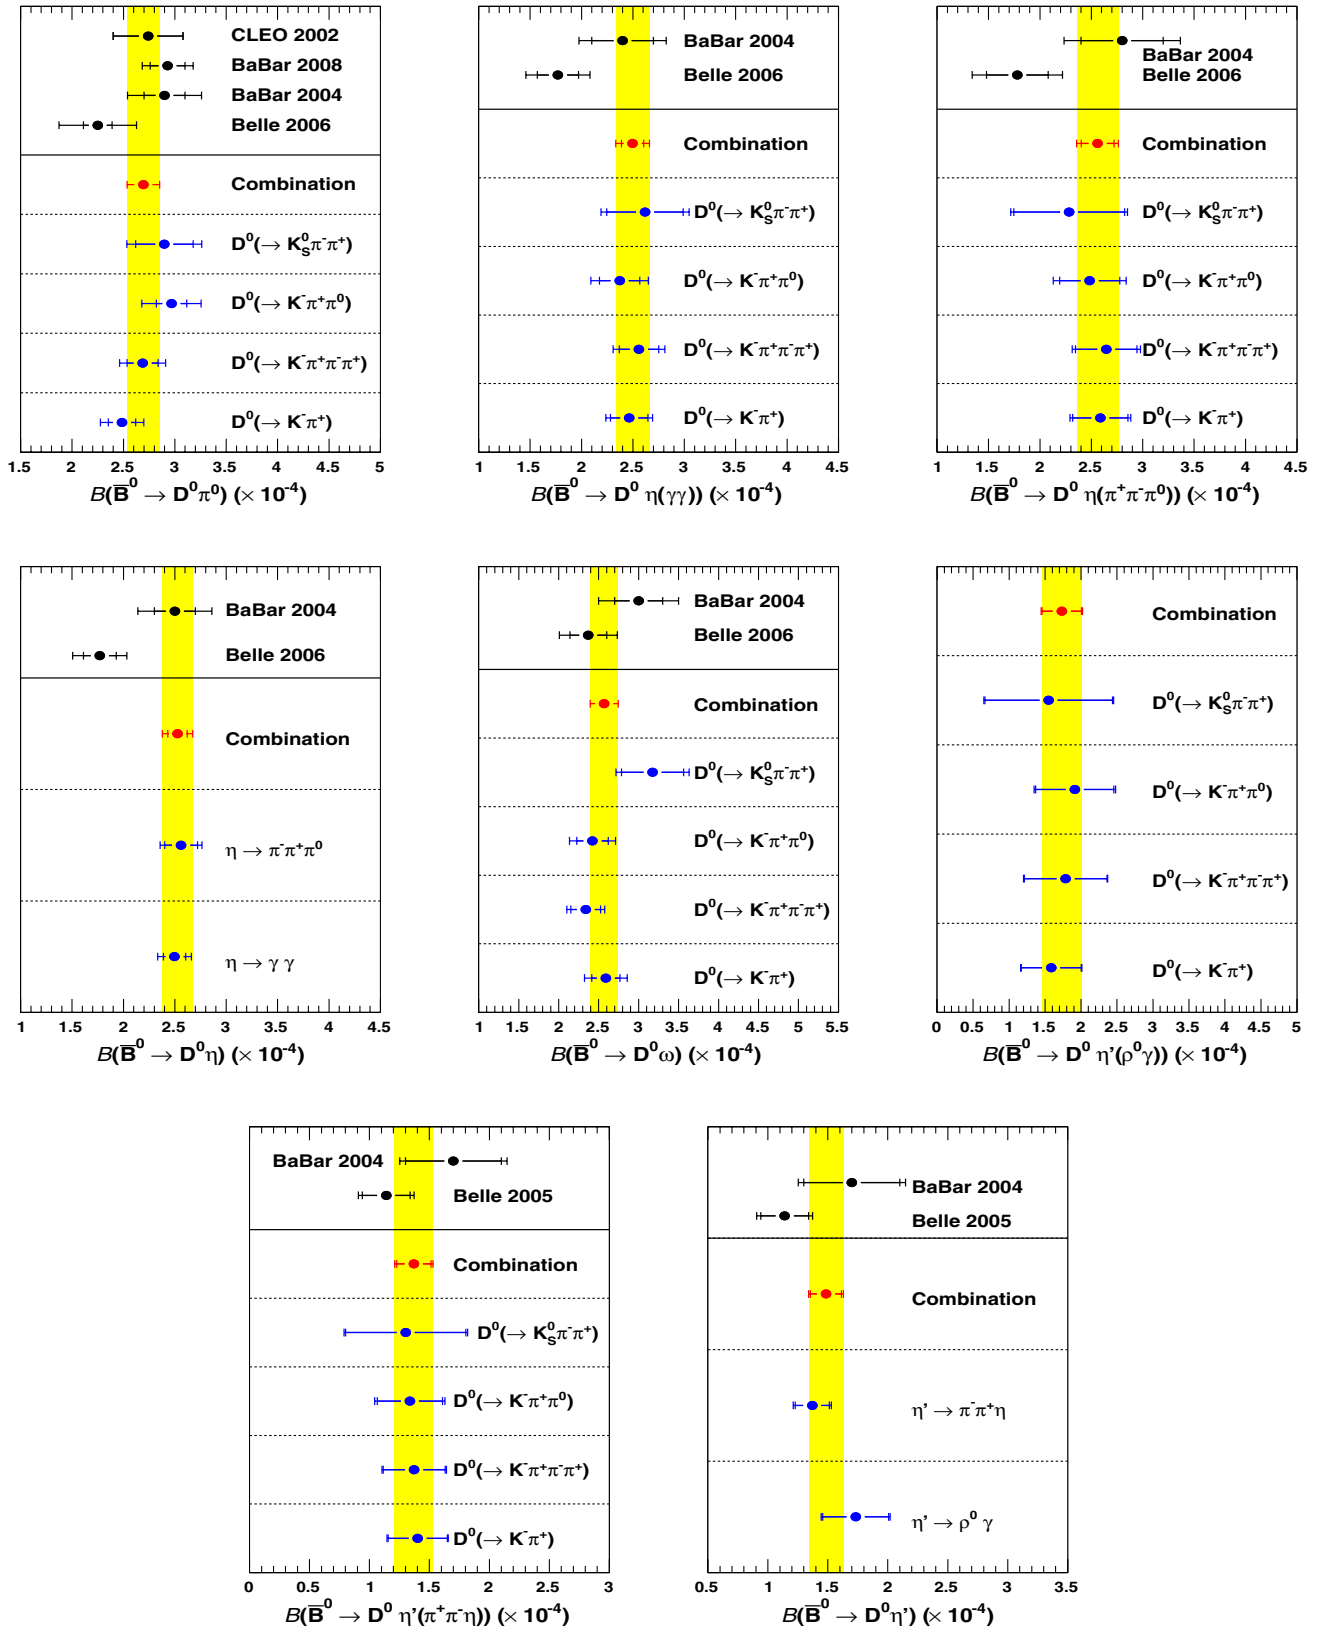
CLEO 2002
BaBar 2008
BaBar 2004
Belle 2006
Combination
$D^0(\rightarrow K_S^0\pi^-\pi^+)$
$D^0(\rightarrow K^-\pi^+\pi^0)$
$D^0(\rightarrow K^-\pi^+\pi^-\pi^+)$
$D^0(\rightarrow K^-\pi^+)$
1.5 2 2.5 3 3.5 4 4.5 5
$B(\overline{B}^0 \rightarrow D^0\pi^0)$ ($\times$ $10^{-4}$)

BaBar 2004
Belle 2006
Combination
$D^0(\rightarrow K_S^0\pi^-\pi^+)$
$D^0(\rightarrow K^-\pi^+\pi^0)$
$D^0(\rightarrow K^-\pi^+\pi^-\pi^+)$
$D^0(\rightarrow K^-\pi^+)$
1 1.5 2 2.5 3 3.5 4 4.5
$B(\overline{B}^0 \rightarrow D^0\ \eta(\gamma\gamma))$ ($\times$ $10^{-4}$)

BaBar 2004
Belle 2006
Combination
$D^0(\rightarrow K_S^0\pi^-\pi^+)$
$D^0(\rightarrow K^-\pi^+\pi^0)$
$D^0(\rightarrow K^-\pi^+\pi^-\pi^+)$
$D^0(\rightarrow K^-\pi^+)$
1 1.5 2 2.5 3 3.5 4 4.5
$B(\overline{B}^0 \rightarrow D^0\ \eta(\pi^+\pi^-\pi^0))$ ($\times$ $10^{-4}$)

BaBar 2004
Belle 2006
Combination
$\eta \rightarrow \pi^-\pi^+\pi^0$
$\eta \rightarrow \gamma\ \gamma$
1 1.5 2 2.5 3 3.5 4 4.5
$B(\overline{B}^0 \rightarrow D^0\eta)$ ($\times$ $10^{-4}$)

BaBar 2004
Belle 2006
Combination
$D^0(\rightarrow K_S^0\pi^-\pi^+)$
$D^0(\rightarrow K^-\pi^+\pi^0)$
$D^0(\rightarrow K^-\pi^+\pi^-\pi^+)$
$D^0(\rightarrow K^-\pi^+)$
1 1.5 2 2.5 3 3.5 4 4.5 5 5.5
$B(\overline{B}^0 \rightarrow D^0\omega)$ ($\times$ $10^{-4}$)

Combination
$D^0(\rightarrow K_S^0\pi^-\pi^+)$
$D^0(\rightarrow K^-\pi^+\pi^0)$
$D^0(\rightarrow K^-\pi^+\pi^-\pi^+)$
$D^0(\rightarrow K^-\pi^+)$
0 0.5 1 1.5 2 2.5 3 3.5 4 4.5 5
$B(\overline{B}^0 \rightarrow D^0\ \eta'(\rho^0\gamma))$ ($\times$ $10^{-4}$)

BaBar 2004
Belle 2005
Combination
$D^0(\rightarrow K_S^0\pi^-\pi^+)$
$D^0(\rightarrow K^-\pi^+\pi^0)$
$D^0(\rightarrow K^-\pi^+\pi^-\pi^+)$
$D^0(\rightarrow K^-\pi^+)$
0 0.5 1 1.5 2 2.5 3
$B(\overline{B}^0 \rightarrow D^0\ \eta'(\pi^+\pi^-\eta))$ ($\times$ $10^{-4}$)

BaBar 2004
Belle 2005
Combination
$\eta' \rightarrow \pi^-\pi^+\eta$
$\eta' \rightarrow \rho^0\ \gamma$
0.5 1 1.5 2 2.5 3 3.5
$B(\overline{B}^0 \rightarrow D^0\eta')$ ($\times$ $10^{-4}$)